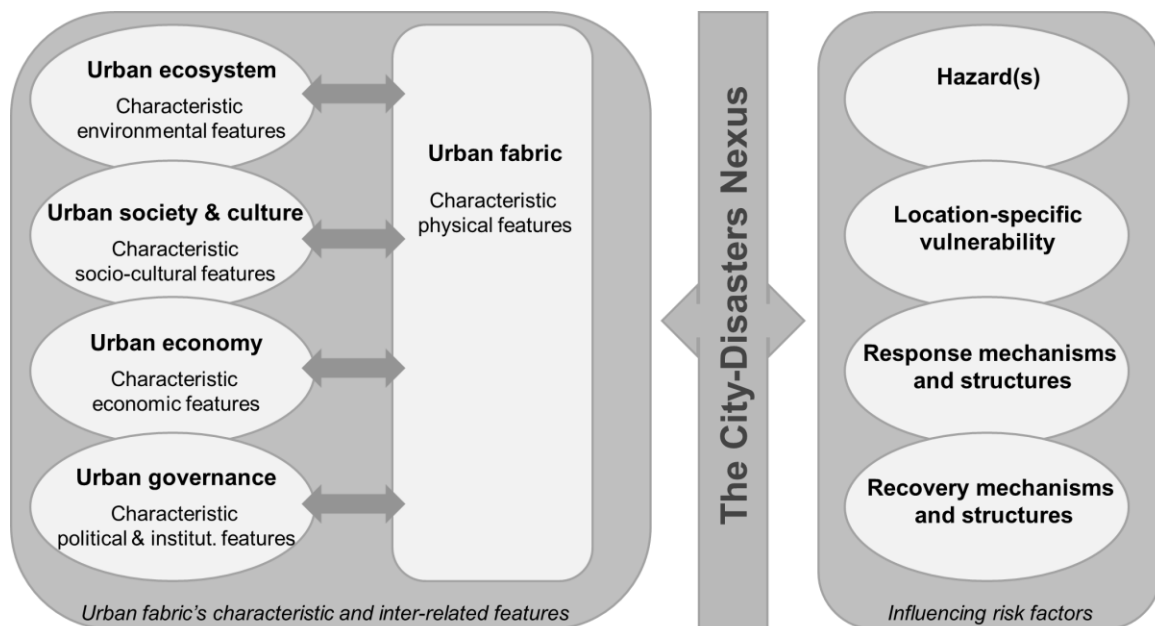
**Urban ecosystem**
Characteristic environmental features

**Urban society & culture**
Characteristic socio-cultural features

**Urban economy**
Characteristic economic features

**Urban governance**
Characteristic political & institut. features

**Urban fabric**
Characteristic physical features

*Urban fabric's characteristic and inter-related features*

**The City-Disasters Nexus**

**Hazard(s)**

**Location-specific vulnerability**

**Response mechanisms and structures**

**Recovery mechanisms and structures**

*Influencing risk factors*